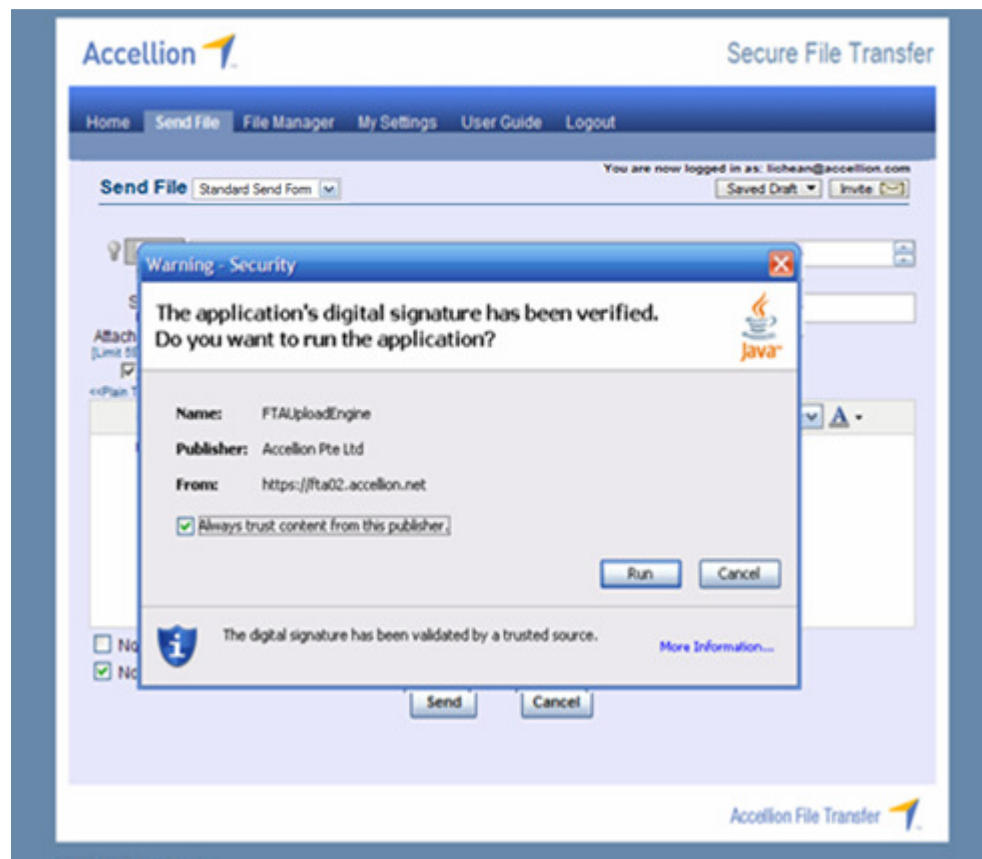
Accellion

Secure File Transfer

Home Send File File Manager My Settings User Guide Logout

You are now logged in as: lichean@accellion.com

Send File Standard Send Form

Saved Draft Invite

Attach
[Limit 5
<<Plain T

Warning - Security

The application's digital signature has been verified. Do you want to run the application?

Java

Name: FTAUploadEngine

Publisher: Accellion Pte Ltd

From: https://fta02.accellion.net

Always trust content from this publisher.

Run Cancel

The digital signature has been validated by a trusted source.

More Information...

No
No

Send Cancel

Accellion File Transfer